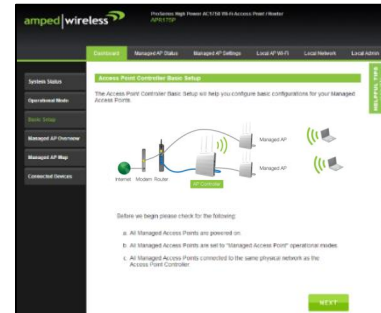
amped|wireless

ProSeries High Power AC1750 Wi-Fi Access Point / Router
APR175P

Dashboard
Managed AP Status
Managed AP Settings
Local AP Wi-Fi
Local Network
Local Admin

System Status
Operational Mode
Basic Setup
Managed AP Overview
Managed AP Map
Connected Devices

HELPFUL TIPS

Access Point Controller Basic Setup

The Access Point Controller Basic Setup will help you configure basic configurations for your Managed Access Points.

Managed AP
Managed AP
Internet
Modem Router
AP Controller

Before we begin please check for the following:

a. All Managed Access Points are powered on.

b. All Managed Access Points are set to "Managed Access Point" operational mode.

c. All Managed Access Points connected to the same physical network as the Access Point Controller.

NEXT